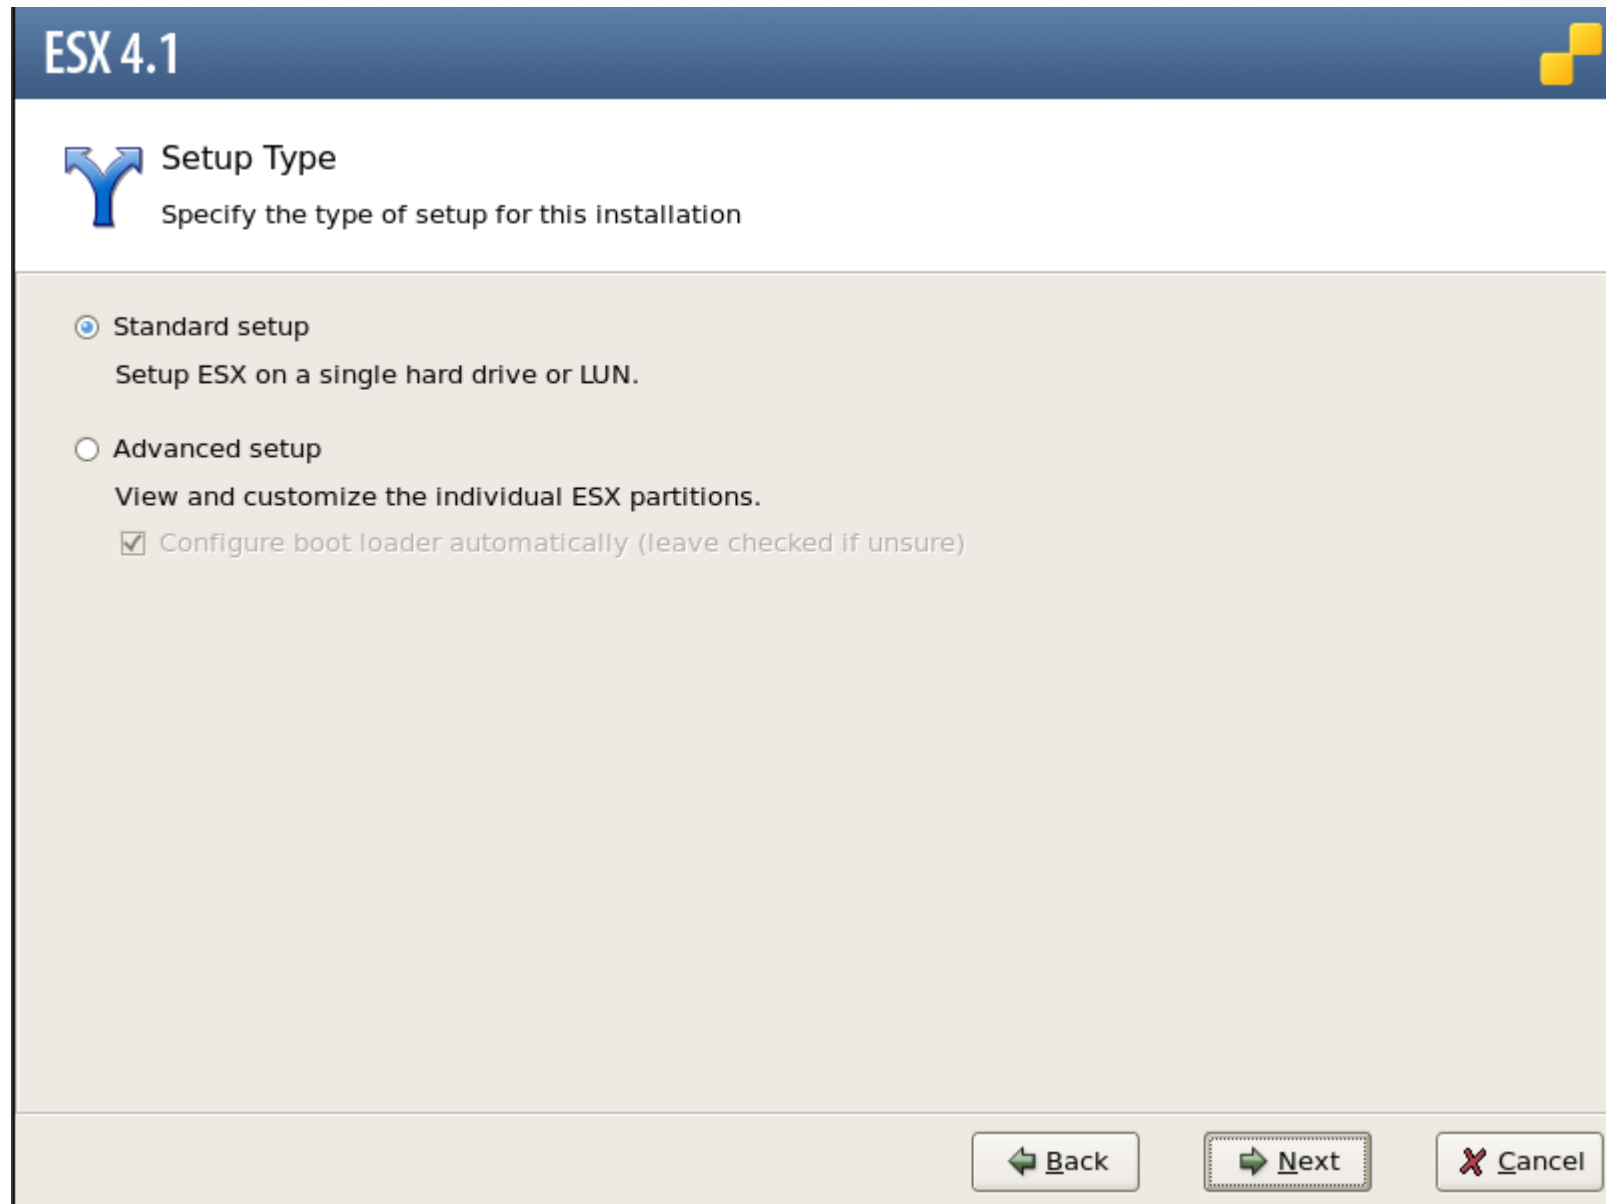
ESX 4.1

Setup Type

Specify the type of setup for this installation

Standard setup

Setup ESX on a single hard drive or LUN.

Advanced setup

View and customize the individual ESX partitions.

Configure boot loader automatically (leave checked if unsure)

Back Next Cancel